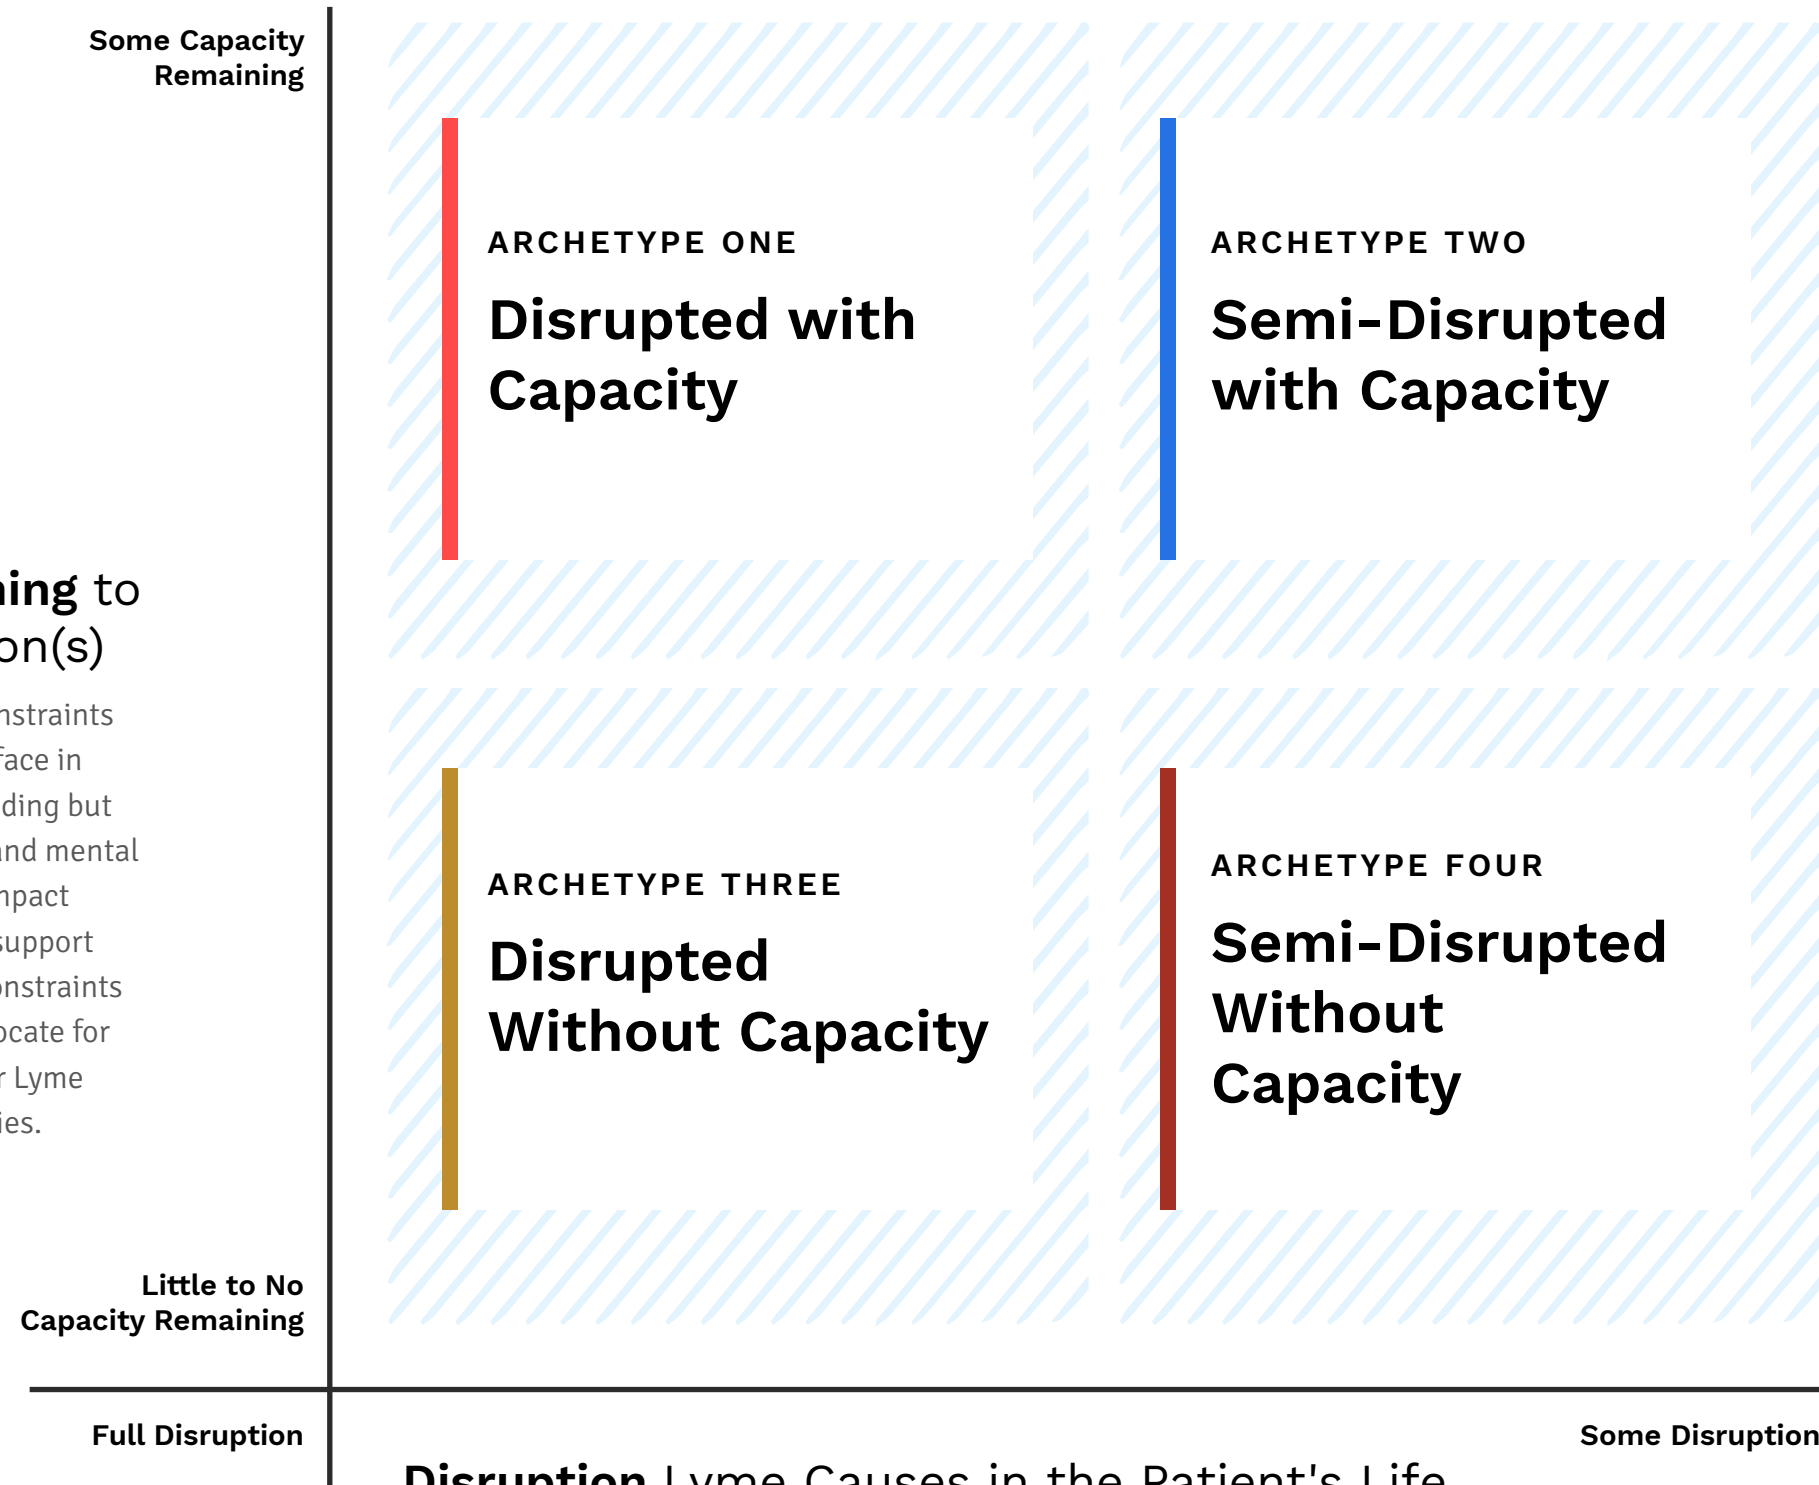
Some Capacity Remaining

ning to
on(s)

nstraints
face in
ding but
and mental
npact
support
onstraints
ocate for
r Lyme
ies.

Little to No Capacity Remaining

ARCHETYPE ONE
Disrupted with Capacity

ARCHETYPE TWO
Semi-Disrupted with Capacity

ARCHETYPE THREE
Disrupted Without Capacity

ARCHETYPE FOUR
Semi-Disrupted Without Capacity

Full Disruption

Some Disruption

Disruption Lyme Causes in the Patient's Life